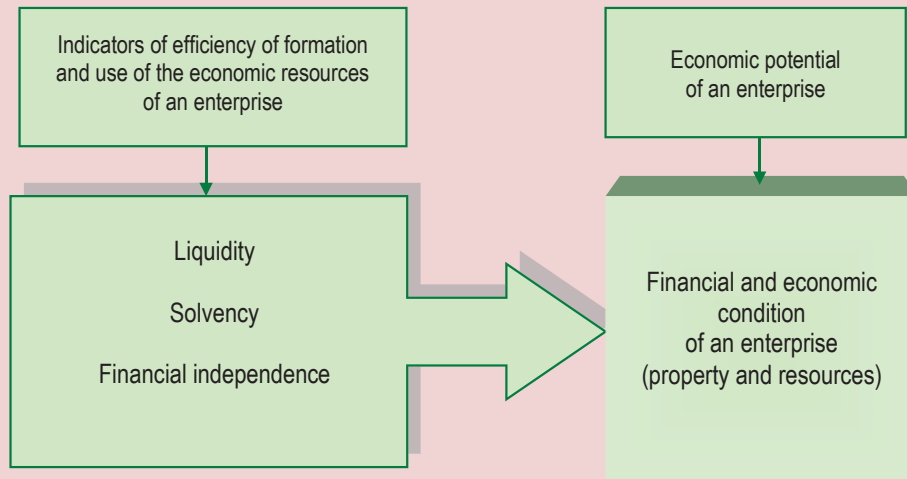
Indicators of efficiency of formation and use of the economic resources of an enterprise

Economic potential of an enterprise

Liquidity

Solvency

Financial independence

Financial and economic condition of an enterprise (property and resources)